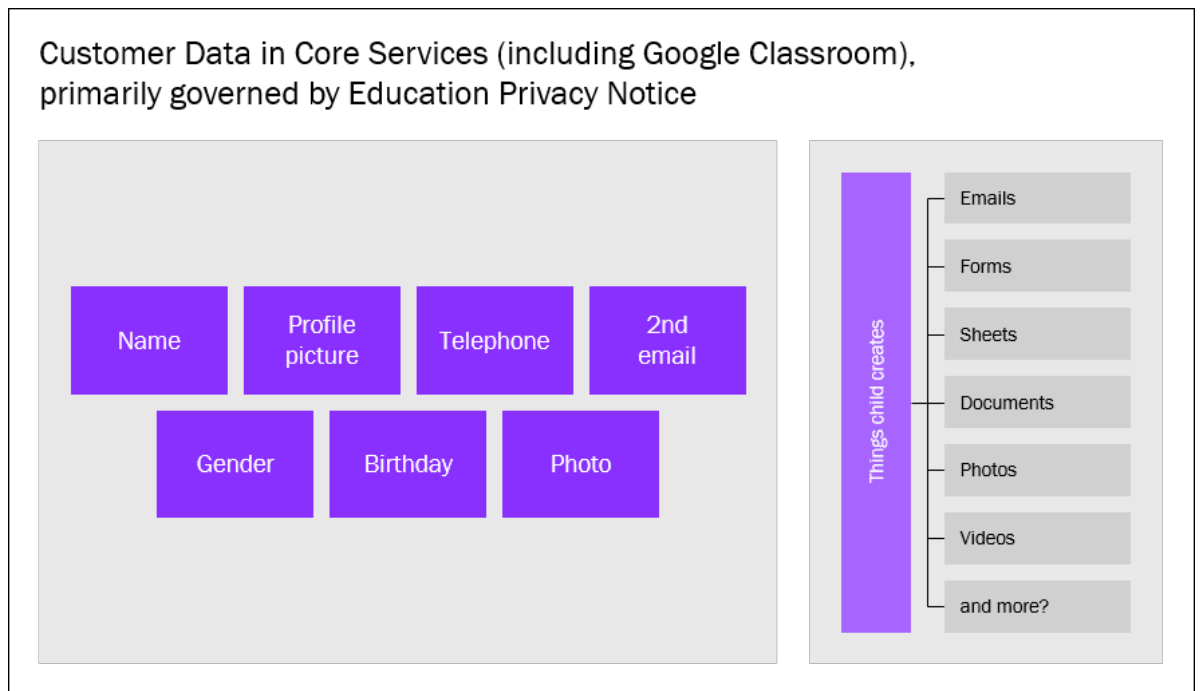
Customer Data in Core Services (including Google Classroom), primarily governed by Education Privacy Notice

Name

Profile picture

Telephone

2nd email

Gender

Birthday

Photo

Things child creates

Emails

Forms

Sheets

Documents

Photos

Videos

and more?